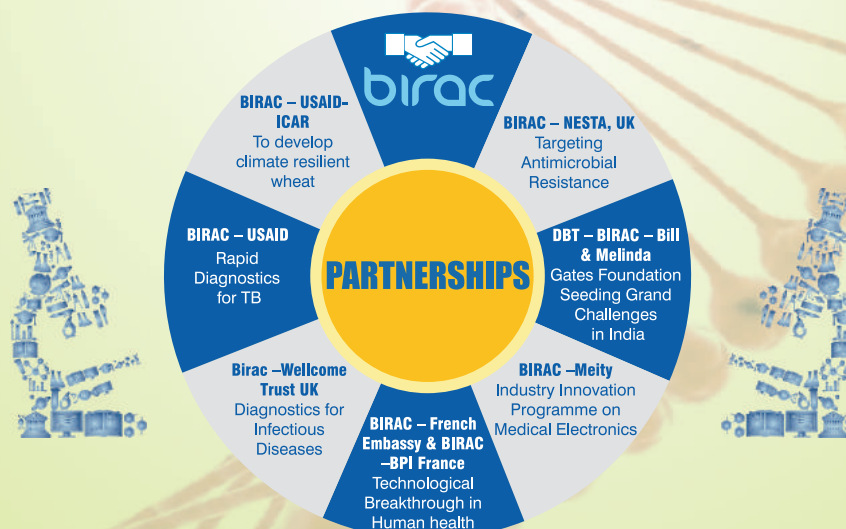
birac

BIRAC – NESTA, UK
Targeting Antimicrobial Resistance

DBT – BIRAC – Bill & Melinda Gates Foundation Seeding Grand Challenges in India

BIRAC –Meity
Industry Innovation Programme on Medical Electronics

BIRAC – French Embassy & BIRAC –BPI France
Technological Breakthrough in Human health

Birac –Wellcome Trust UK
Diagnostics for Infectious Diseases

BIRAC – USAID
Rapid Diagnostics for TB

BIRAC – USAID-ICAR
To develop climate resilient wheat

PARTNERSHIPS